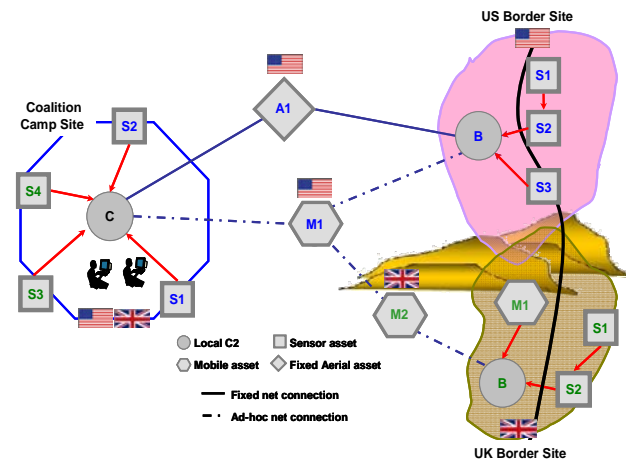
US Border Site

Coalition Camp Site

S2

S4

C

S3

S1

A1

M1

M2

S1

S2

B

S3

M1

S1

S2

B

Local C2

Sensor asset

Mobile asset

Fixed Aerial asset

Fixed net connection

Ad-hoc net connection

UK Border Site